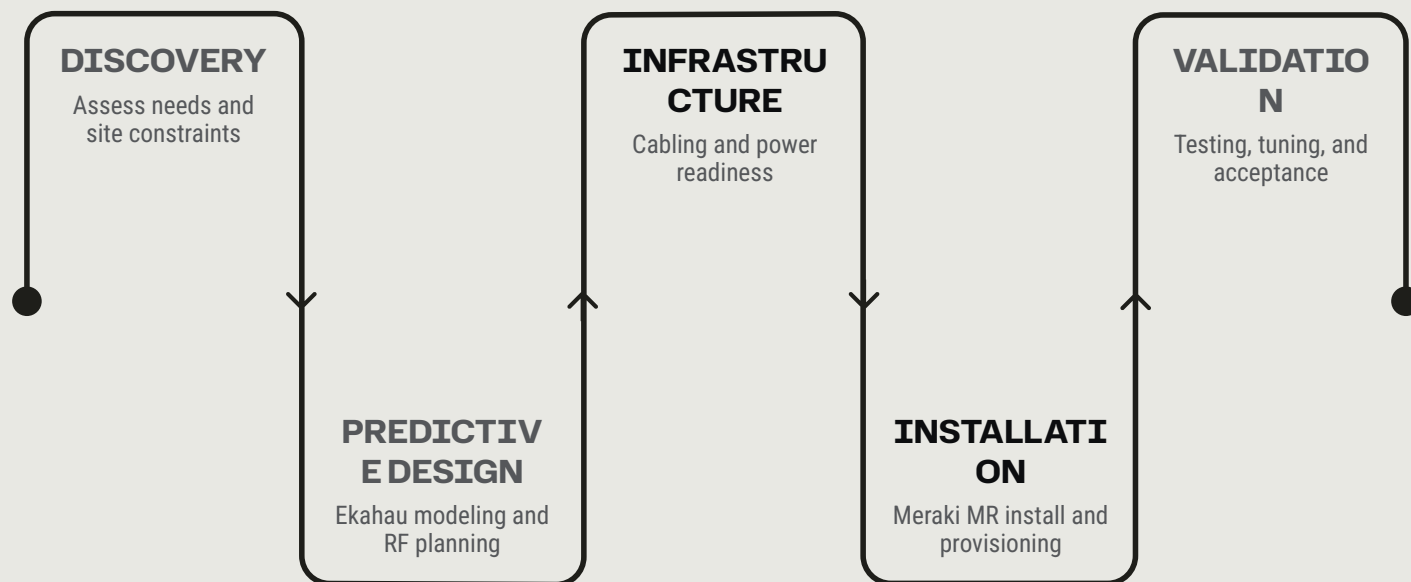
DISCOVERY
Assess needs and site constraints

PREDICTIVE DESIGN
Ekahau modeling and RF planning

INFRASTRUCTURE
Cabling and power readiness

INSTALLATION
Meraki MR install and provisioning

VALIDATION
Testing, tuning, and acceptance